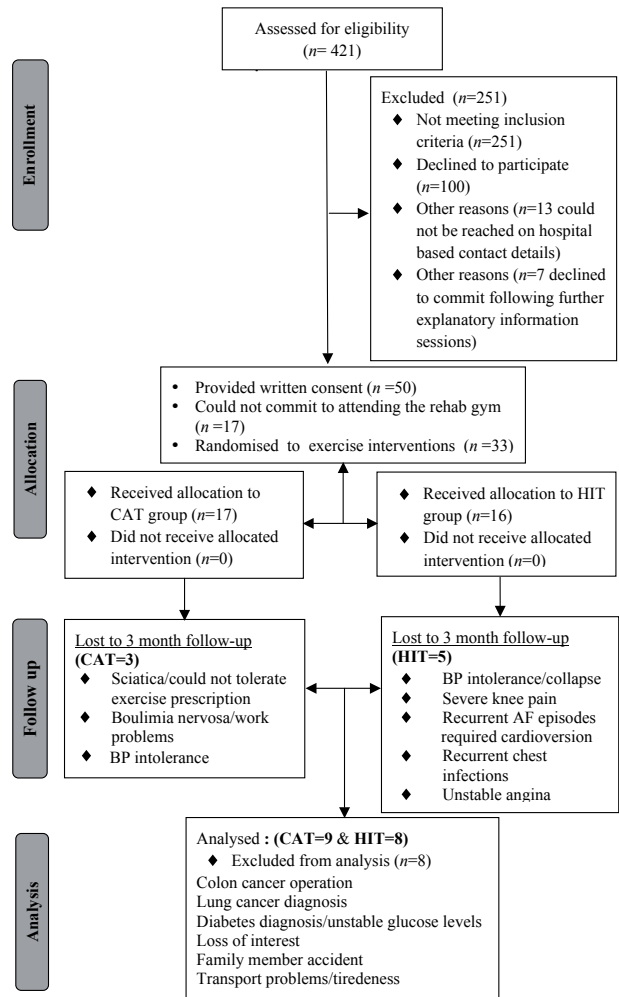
Enrollment

Assessed for eligibility ($n$= 421)

Excluded ($n$=251)
♦ Not meeting inclusion criteria ($n$=251)
♦ Declined to participate ($n$=100)
♦ Other reasons ($n$=13 could not be reached on hospital based contact details)
♦ Other reasons ($n$=7 declined to commit following further explanatory information sessions)

Allocation

• Provided written consent ($n$ =50)
• Could not commit to attending the rehab gym ($n$ =17)
• Randomised to exercise interventions ($n$ =33)

♦ Received allocation to CAT group ($n$=17)
♦ Did not receive allocated intervention ($n$=0)

♦ Received allocation to HIT group ($n$=16)
♦ Did not receive allocated intervention ($n$=0)

Follow up

Lost to 3 month follow-up
(CAT=3)
♦ Sciatica/could not tolerate exercise prescription
♦ Boulimia nervosa/work problems
♦ BP intolerance

Lost to 3 month follow-up
(HIT=5)
♦ BP intolerance/collapse
♦ Severe knee pain
♦ Recurrent AF episodes required cardioversion
♦ Recurrent chest infections
♦ Unstable angina

Analysis

Analysed : (CAT=9 & HIT=8)
♦ Excluded from analysis ($n$=8)
Colon cancer operation
Lung cancer diagnosis
Diabetes diagnosis/unstable glucose levels
Loss of interest
Family member accident
Transport problems/tiredeness